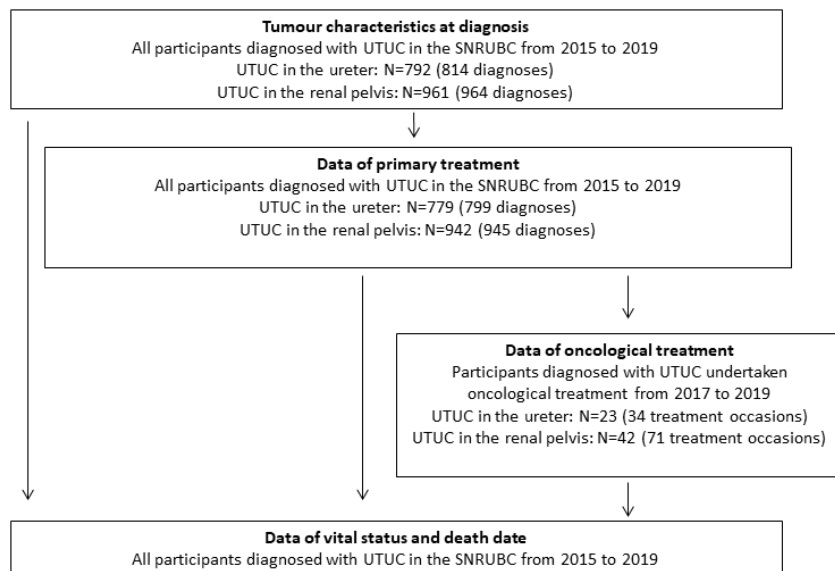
**Tumour characteristics at diagnosis**
All participants diagnosed with UTUC in the SNRUBC from 2015 to 2019
UTUC in the ureter: N=792 (814 diagnoses)
UTUC in the renal pelvis: N=961 (964 diagnoses)

**Data of primary treatment**
All participants diagnosed with UTUC in the SNRUBC from 2015 to 2019
UTUC in the ureter: N=779 (799 diagnoses)
UTUC in the renal pelvis: N=942 (945 diagnoses)

**Data of oncological treatment**
Participants diagnosed with UTUC undertaken oncological treatment from 2017 to 2019
UTUC in the ureter: N=23 (34 treatment occasions)
UTUC in the renal pelvis: N=42 (71 treatment occasions)

**Data of vital status and death date**
All participants diagnosed with UTUC in the SNRUBC from 2015 to 2019